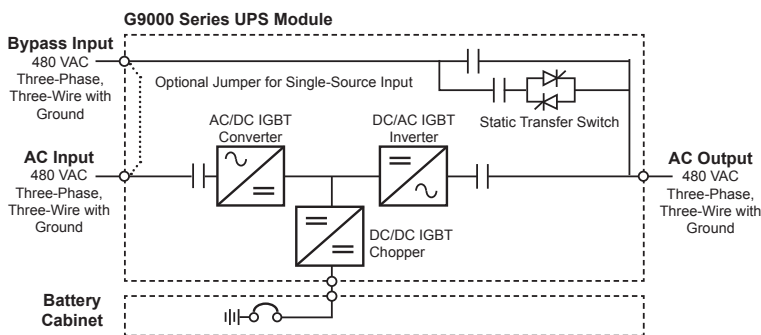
G9000 Series UPS Module

Bypass Input
480 VAC
Three-Phase,
Three-Wire with
Ground

Optional Jumper for Single-Source Input

Static Transfer Switch

AC/DC IGBT
Converter

DC/AC IGBT
Inverter

AC Input
480 VAC
Three-Phase,
Three-Wire with
Ground

AC Output
480 VAC
Three-Phase,
Three-Wire with
Ground

DC/DC IGBT
Chopper

Battery
Cabinet